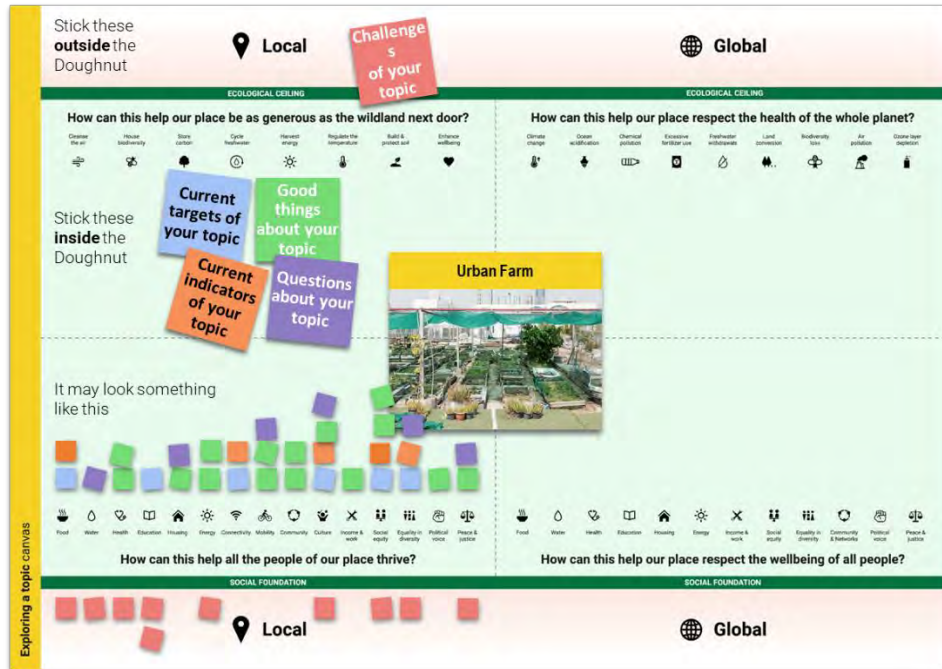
Exploring a topic canvas

Stick these **outside** the Doughnut

Local

Challenges of your topic

Global

ECOLOGICAL CEILING

ECOLOGICAL CEILING

How can this help our place be as generous as the wildland next door?

Cleanse the air
House biodiversity
Store carbon
Cycle freshwater
Harvest energy
Regulate the temperature
Build & protect soil
Enhance wellbeing

How can this help our place respect the health of the whole planet?

Climate change
Ocean acidification
Chemical pollution
Excessive fertilizer use
Freshwater withdrawals
Land conversion
Biodiversity loss
Air pollution
Ozone layer depletion

Stick these **inside** the Doughnut

Current targets of your topic

Good things about your topic

Current indicators of your topic

Questions about your topic

Urban Farm

It may look something like this

Food
Water
Health
Education
Housing
Energy
Connectivity
Mobility
Community
Culture
Income & work
Social equity
Equality in diversity
Political voice
Peace & justice

How can this help all the people of our place thrive?

Food
Water
Health
Education
Housing
Energy
Income & work
Social equity
Equality in diversity
Community & Networks
Political voice
Peace & justice

How can this help our place respect the wellbeing of all people?

SOCIAL FOUNDATION

SOCIAL FOUNDATION

Local

Global